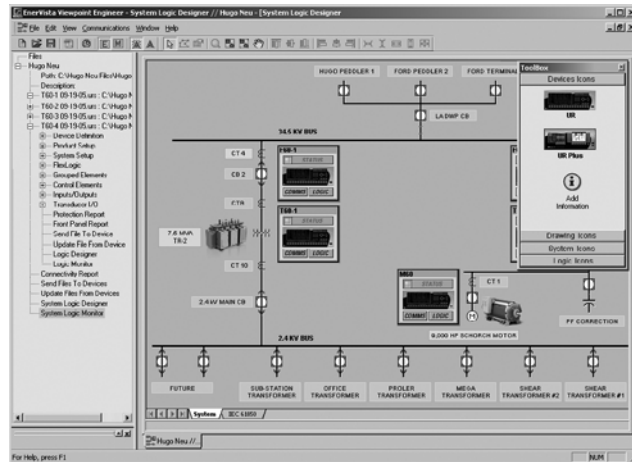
EnerVista Viewpoint Engineer - System Logic Designer // Hugo Neu - [System Logic Designer]

File Edit View Communications Window Help

Files
Hugo Neu
Path: C:\Hugo Neu Files\Hugo
Description:
T60-1 09-19-05.urs : C:\Hugo N
T60-2 09-19-05.urs : C:\Hugo N
T60-3 09-19-05.urs : C:\Hugo N
T60-4 09-19-05.urs : C:\Hugo N
Device Definition
Product Setup
System Setup
FlexLogic
Grouped Elements
Control Elements
Inputs/Outputs
Transducer I/O
Protection Report
Front Panel Report
Send File To Device
Update File From Device
Logic Designer
Logic Monitor
Connectivity Report
Send Files To Devices
Update Files From Devices
System Logic Designer
System Logic Monitor

HUGO PEDDLER 1
FORD PEDDLER 2
FORD TERMINAL
LADWP CB
34.5 KV BUS
CT 4
CB 2
CT 8
T60-1
STATUS
COMMS LOGIC
T60-1
STATUS
COMMS LOGIC
7.5 MVA TR-2
CT 10
2.4 kV MAIN CB
M60
STATUS
COMMS LOGIC
CT 1
9,000 HP SCHORCH MOTOR
PF CORRECTION
2.4 KV BUS
FUTURE
SUB-STATION TRANSFORMER
OFFICE TRANSFORMER
PROLER TRANSFORMER
MEGA TRANSFORMER
SHEAR TRANSFORMER #2
SHEAR TRANSFORMER #1

ToolBox
Devices Icons
UR
UR Plus
Add Information
Drawing Icons
System Icons
Logic Icons

System
IEC 61850

Hugo Neu //...

For Help, press F1
NUM